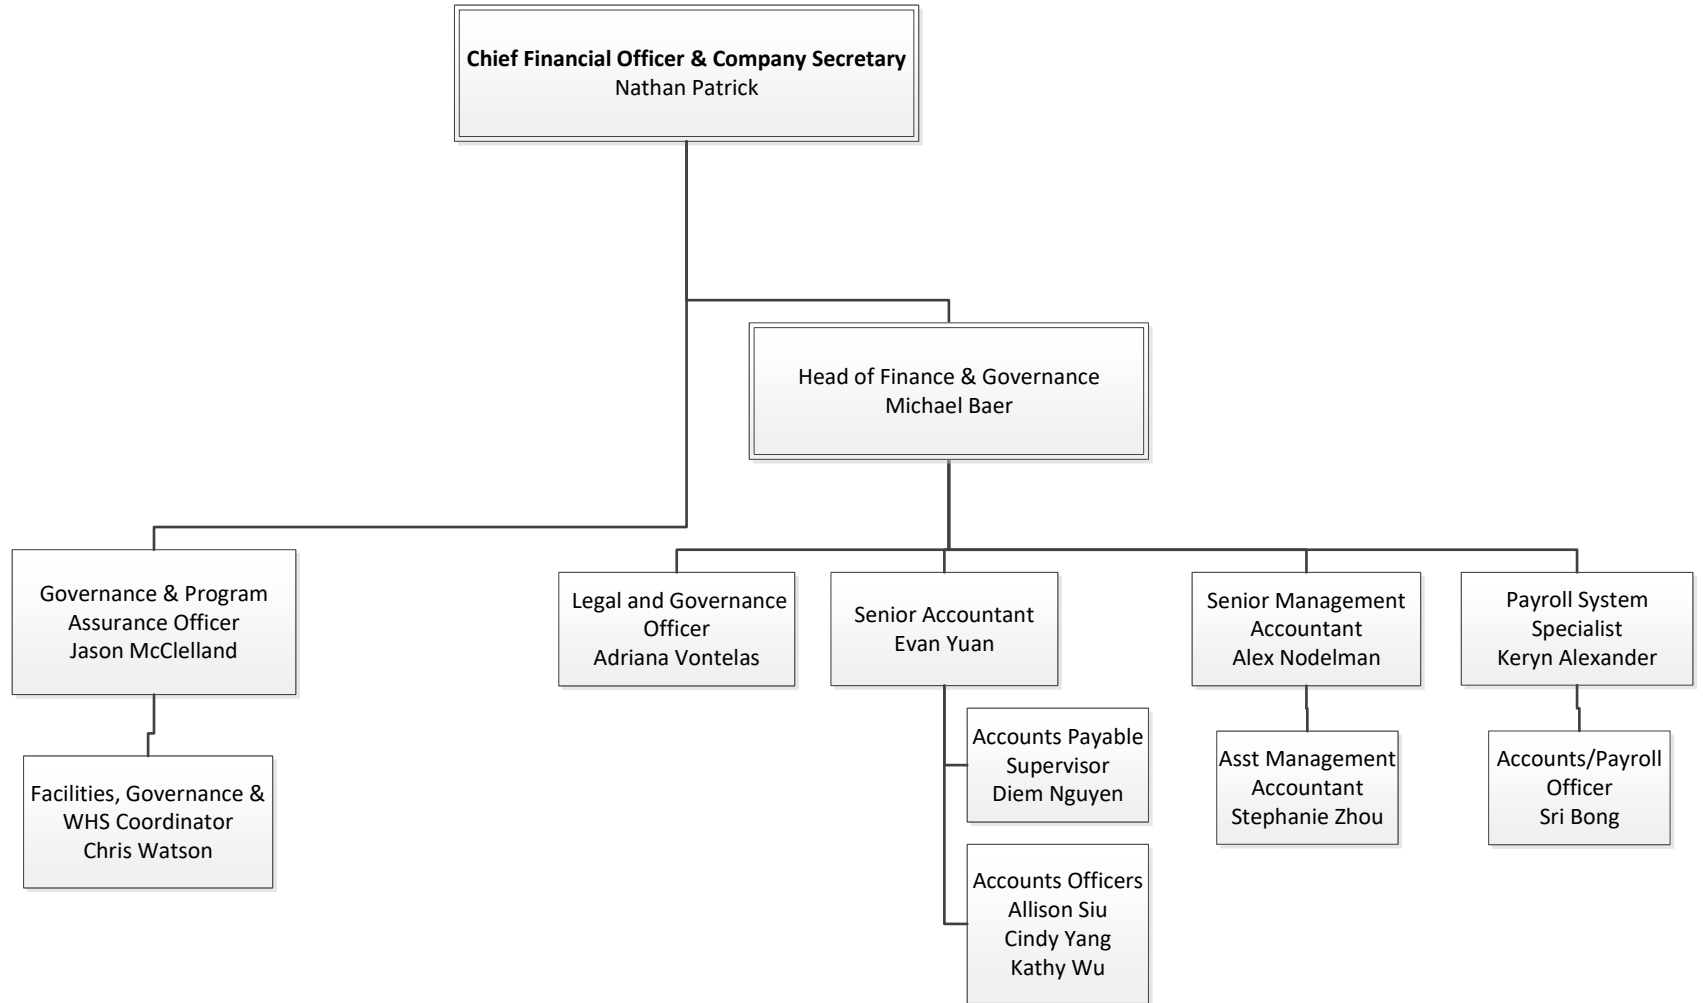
**Chief Financial Officer & Company Secretary**
Nathan Patrick

Head of Finance & Governance
Michael Baer

Governance & Program Assurance Officer
Jason McClelland

Facilities, Governance & WHS Coordinator
Chris Watson

Legal and Governance Officer
Adriana Vontelas

Senior Accountant
Evan Yuan

Accounts Payable Supervisor
Diem Nguyen

Accounts Officers
Allison Siu
Cindy Yang
Kathy Wu

Senior Management Accountant
Alex Nodelman

Asst Management Accountant
Stephanie Zhou

Payroll System Specialist
Keryn Alexander

Accounts/Payroll Officer
Sri Bong